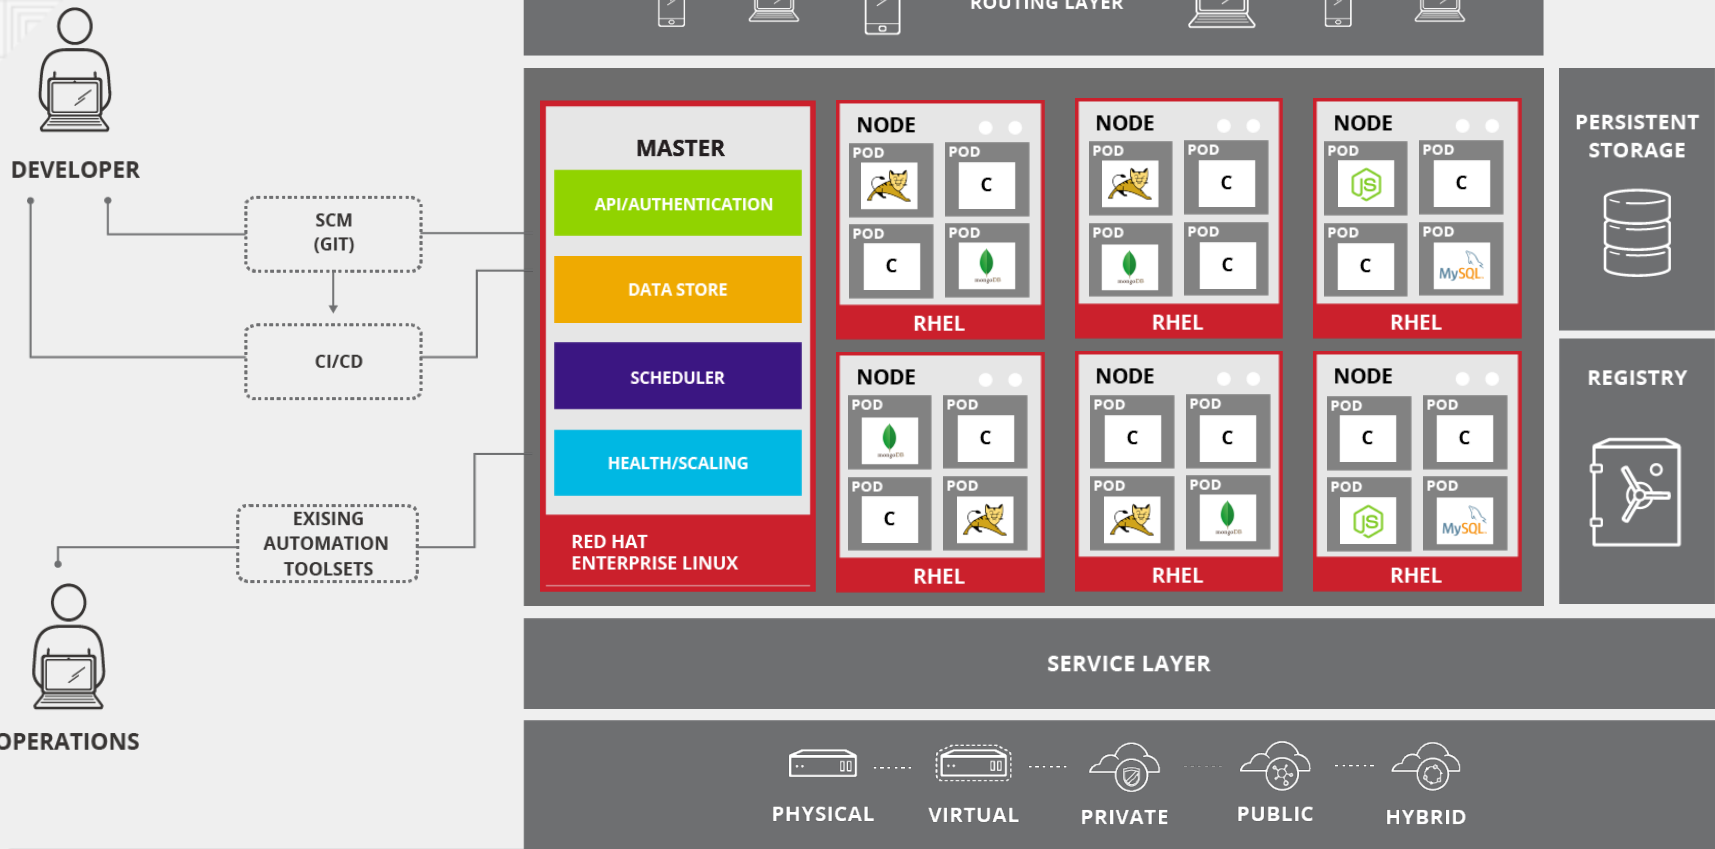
ROUTING LAYER

DEVELOPER

SCM
(GIT)

CI/CD

EXISING
AUTOMATION
TOOLSETS

OPERATIONS

MASTER
API/AUTHENTICATION
DATA STORE
SCHEDULER
HEALTH/SCALING
RED HAT
ENTERPRISE LINUX

NODE
POD
POD
C
POD
C
POD
RHEL

NODE
POD
POD
C
POD
POD
C
RHEL

NODE
POD
POD
C
POD
C
POD
MySQL
RHEL

NODE
POD
POD
C
POD
C
POD
RHEL

NODE
POD
C
POD
C
POD
POD
RHEL

NODE
POD
C
POD
C
POD
POD
MySQL
RHEL

PERSISTENT
STORAGE

REGISTRY

SERVICE LAYER

PHYSICAL
VIRTUAL
PRIVATE
PUBLIC
HYBRID